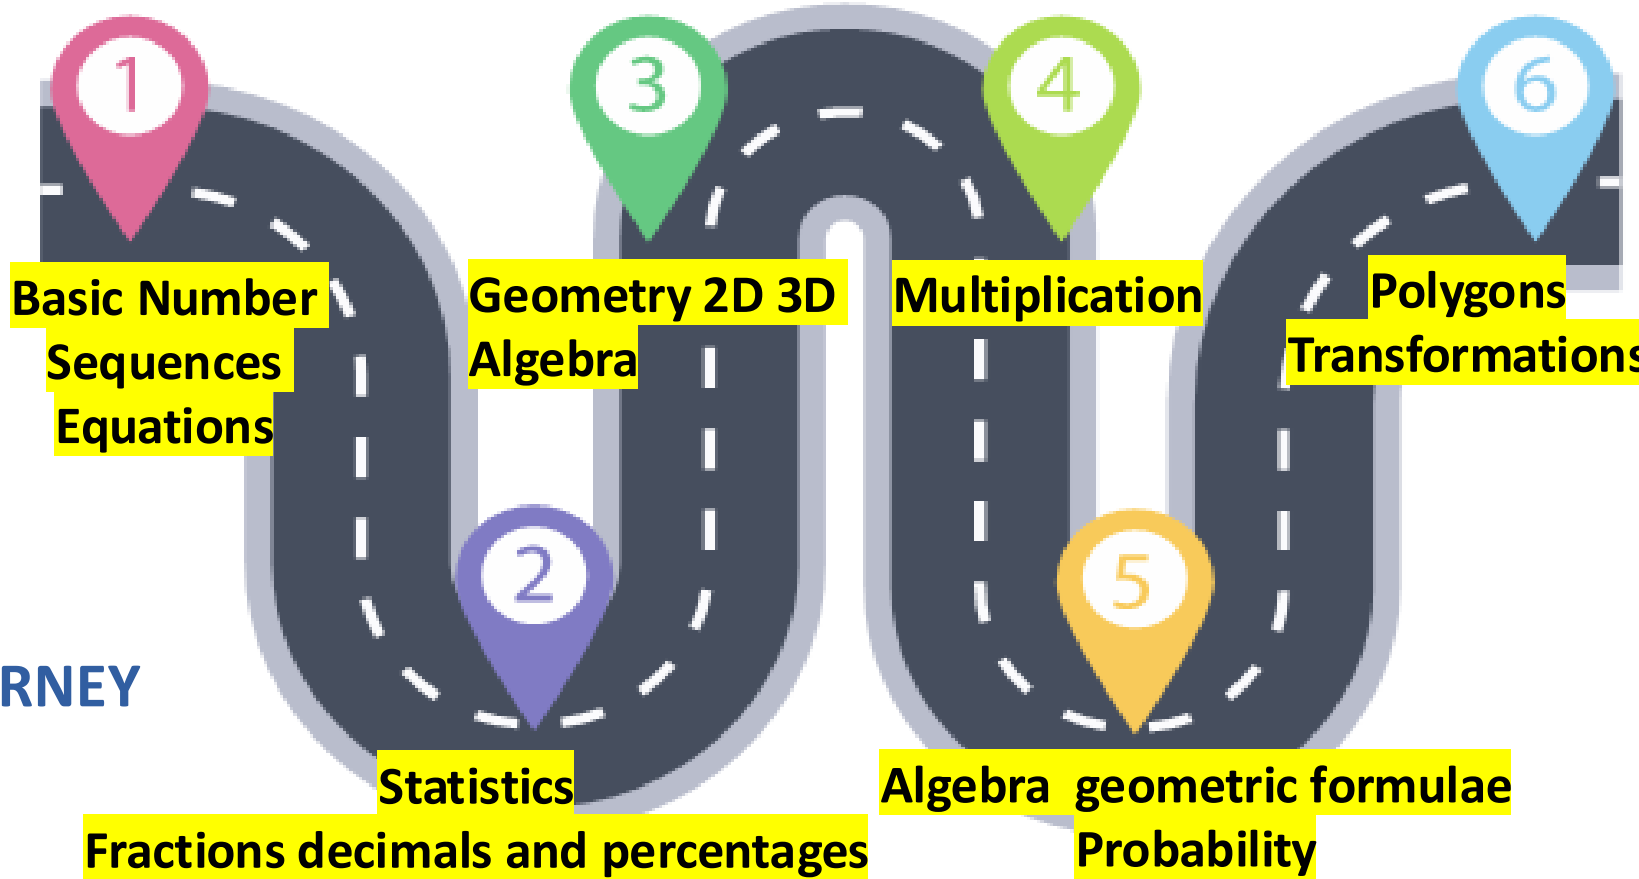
1
Basic Number
Sequences
Equations

3
Geometry 2D 3D
Algebra

4
Multiplication

6
Polygons
Transformations

RNEY

2
Statistics
Fractions decimals and percentages

5
Algebra geometric formulae
Probability